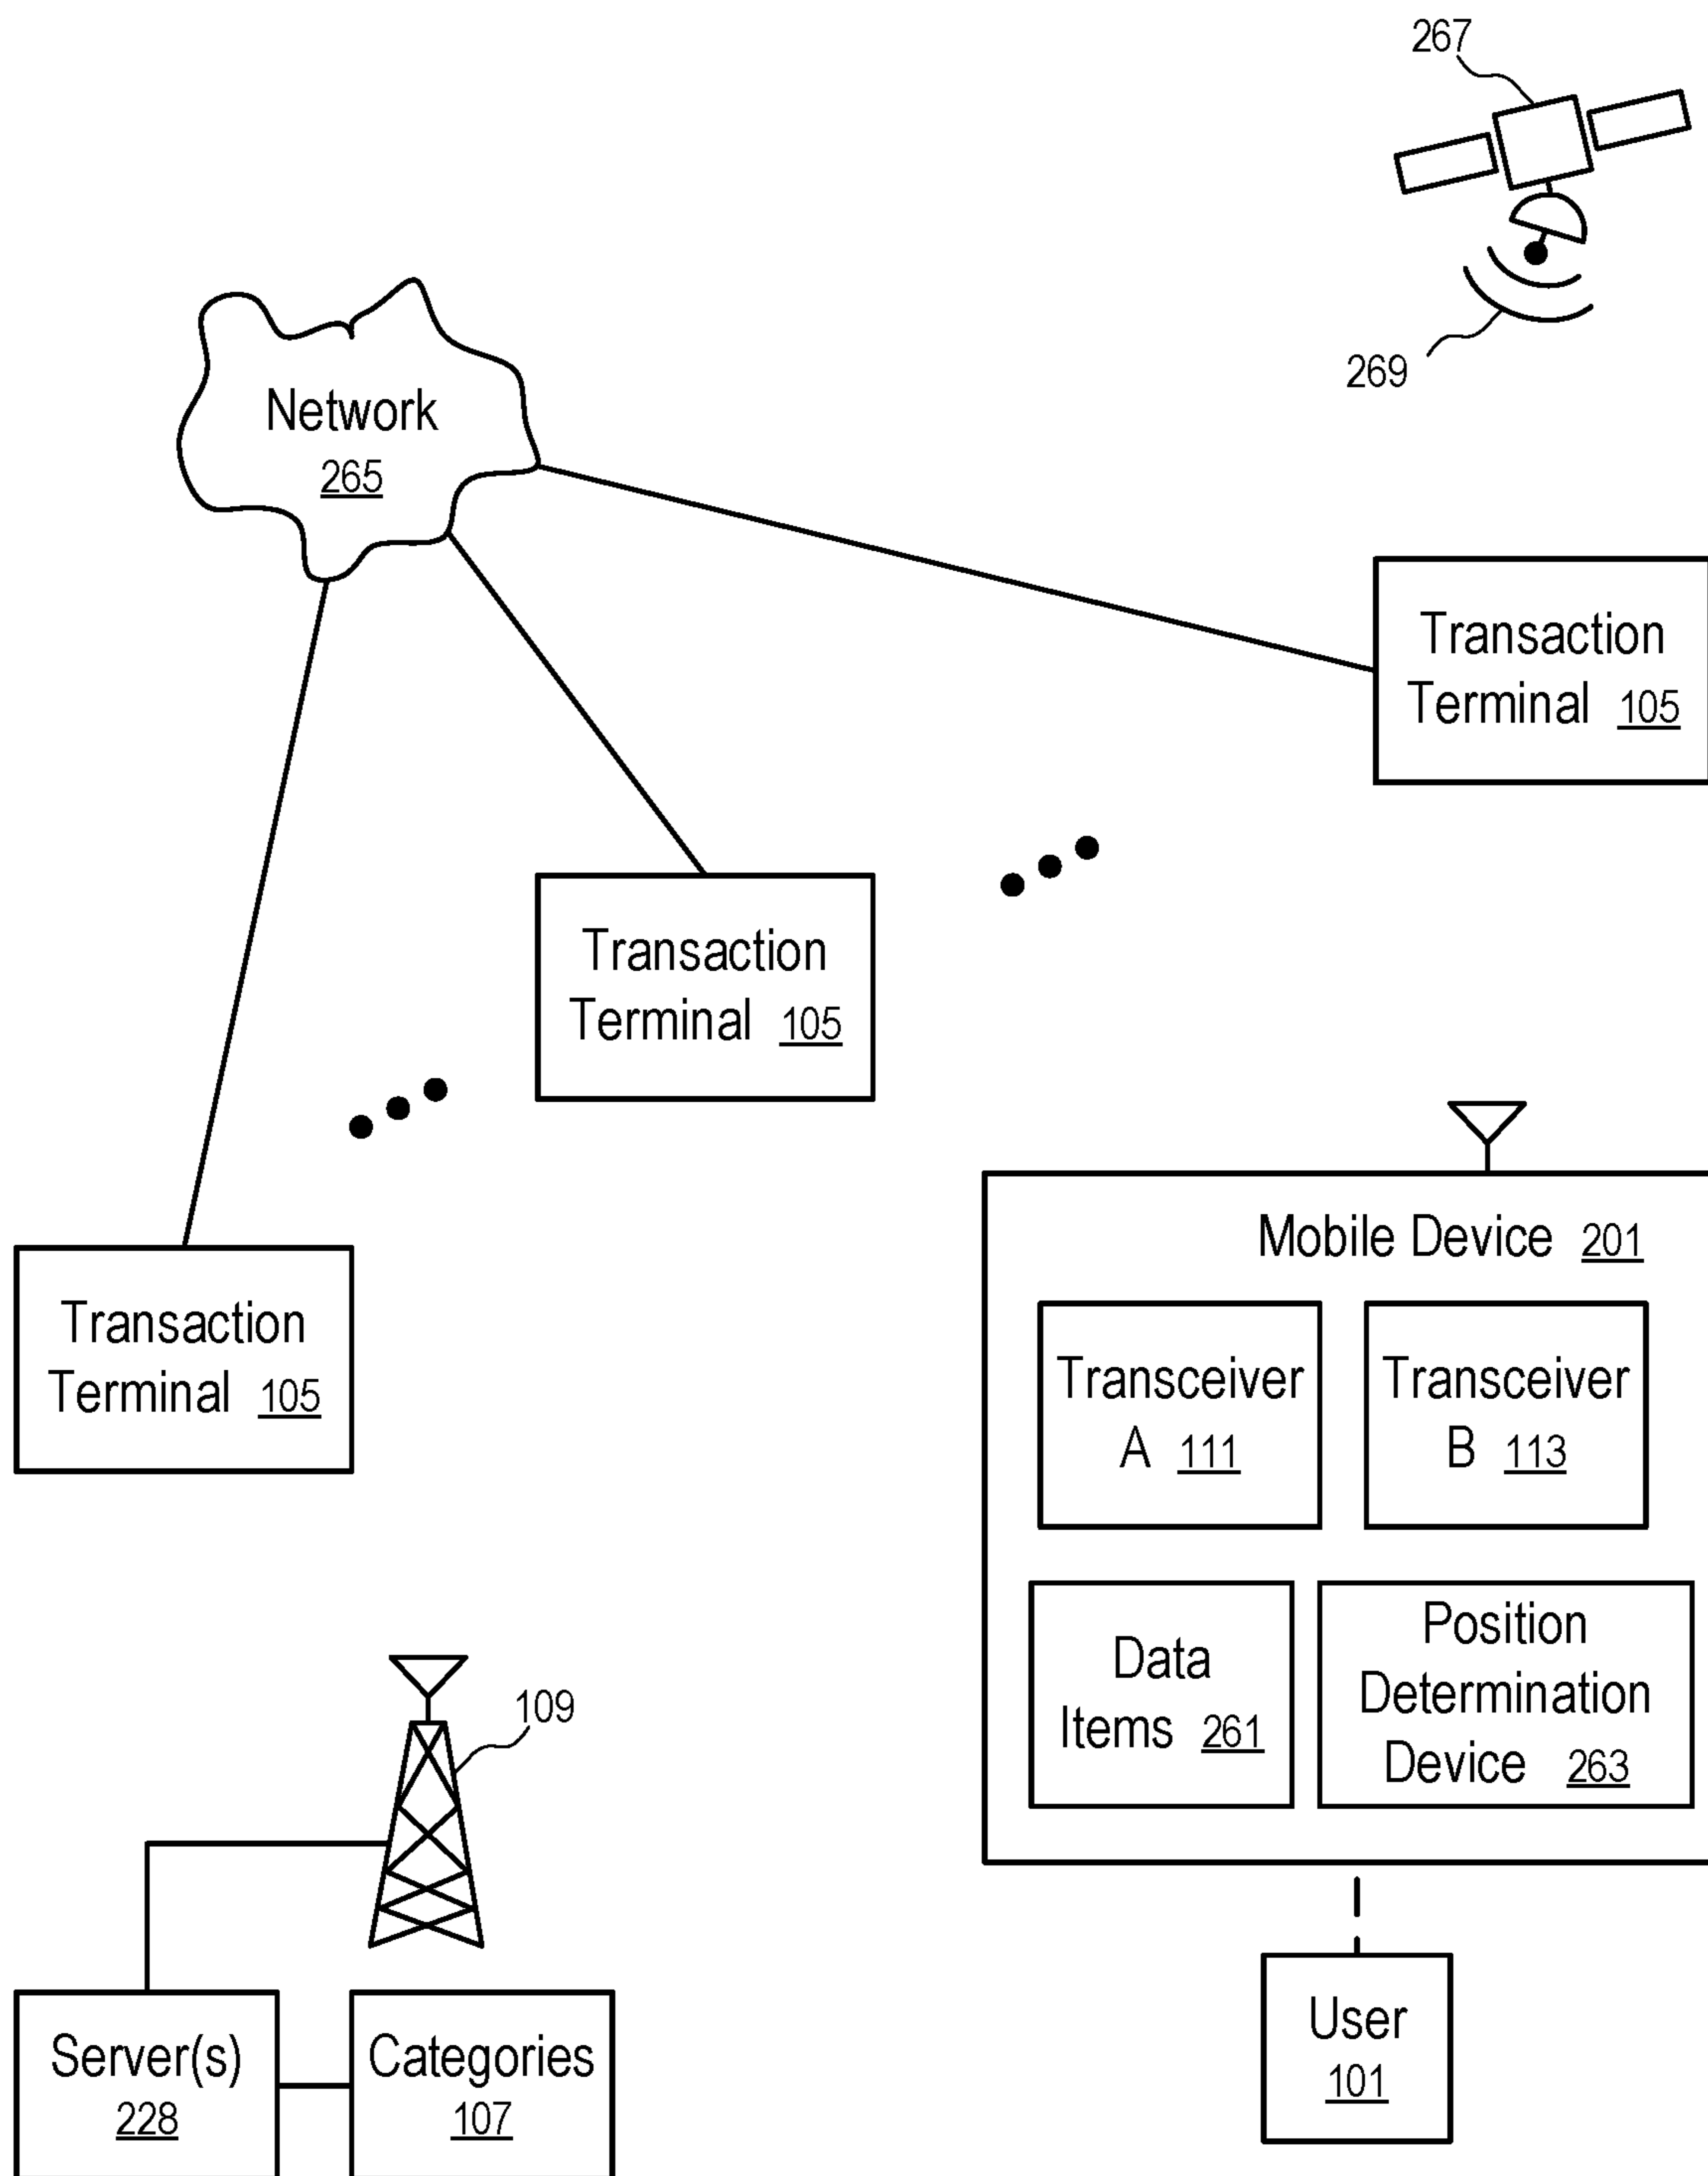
267

269

Network
265

Transaction Terminal 105

Transaction Terminal 105

Transaction Terminal 105

Mobile Device 201

Transceiver A 111

Transceiver B 113

Data Items 261

Position Determination Device 263

109

Server(s)
228

Categories
107

User
101